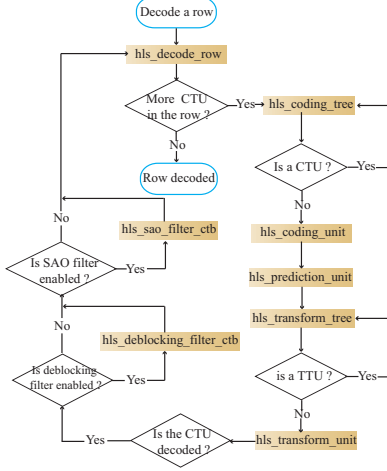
Decode a row

hls_decode_row

More CTU in the row ?

Yes

hls_coding_tree

No

Row decoded

Is a CTU ?

Yes

No

No

hls_sao_filter_ctb

hls_coding_unit

Is SAO filter enabled ?

Yes

hls_prediction_unit

No

hls_transform_tree

hls_deblocking_filter_ctb

Is deblocking filter enabled ?

Yes

is a TTU ?

Yes

No

Yes

Is the CTU decoded ?

hls_transform_unit